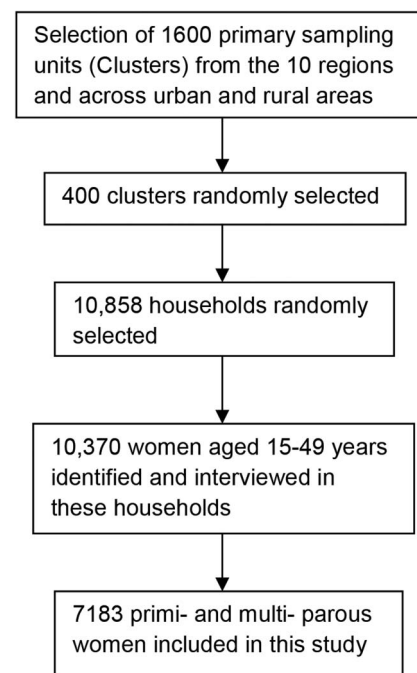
Selection of 1600 primary sampling units (Clusters) from the 10 regions and across urban and rural areas

400 clusters randomly selected

10,858 households randomly selected

10,370 women aged 15-49 years identified and interviewed in these households

7183 primi- and multi- parous women included in this study